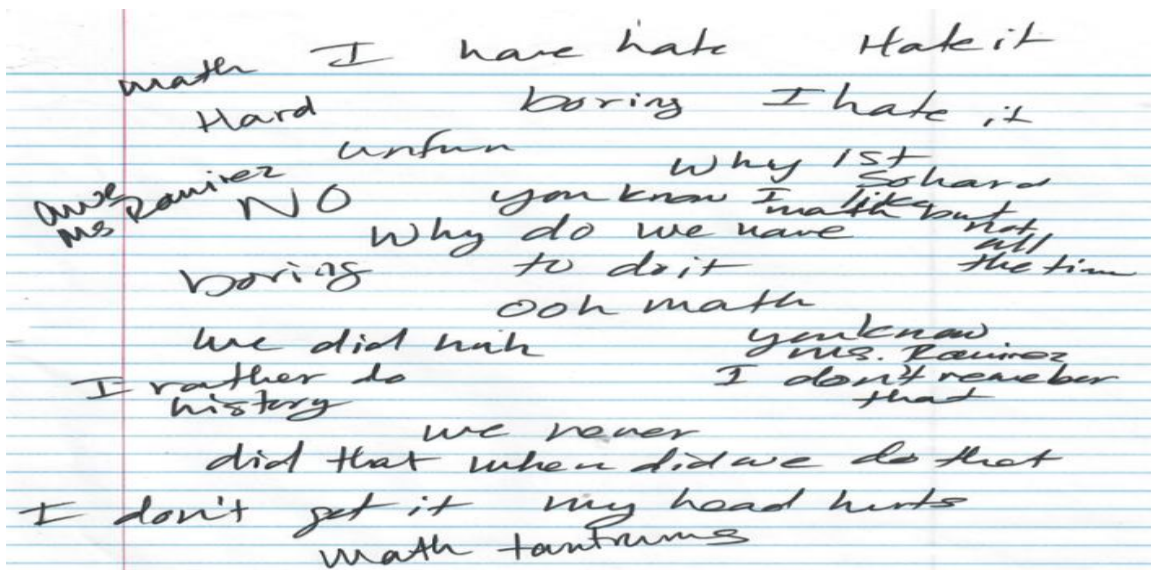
math I have hate Hate it

Hard boring I hate it

unfun

Why 1st
So hard

awe Ms Ramirez NO

you know I like math but not all the time

Why do we have to do it

boring

ooh math

We did nah

you know Ms. Ramirez I don't remember that

I rather do history

we never did that when did we do that

I don't get it my head hurts

math tantrums